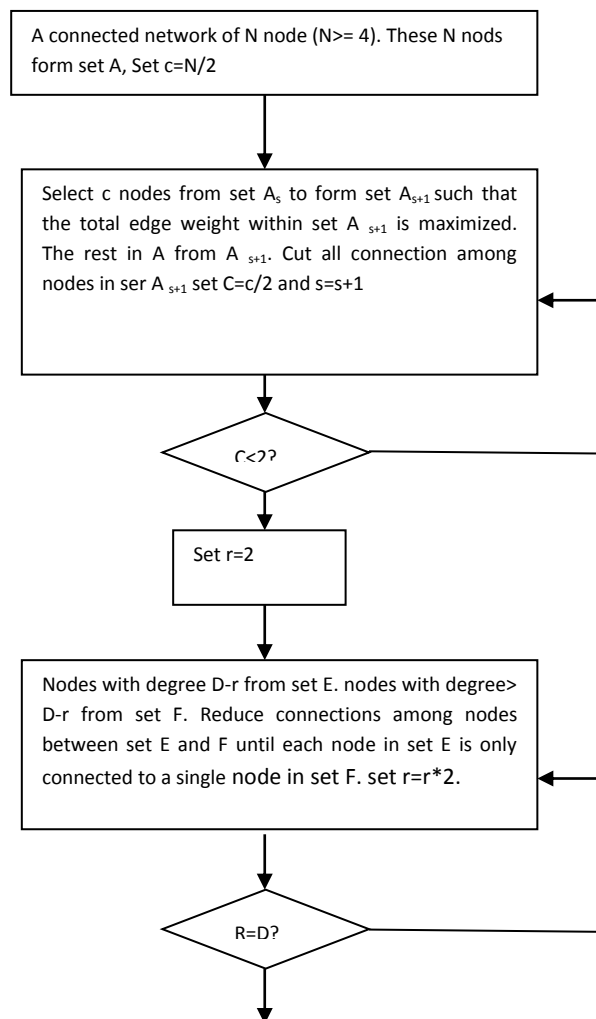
A connected network of N node (N>= 4). These N nods form set A, Set c=N/2

Select c nodes from set $A_s$ to form set $A_{s+1}$ such that the total edge weight within set A $_{s+1}$ is maximized. The rest in A from A $_{s+1}$. Cut all connection among nodes in ser A $_{s+1}$ set C=c/2 and s=s+1

C<2?

Set r=2

Nodes with degree D-r from set E. nodes with degree> D-r from set F. Reduce connections among nodes between set E and F until each node in set E is only connected to a single node in set F. set r=r*2.

R=D?